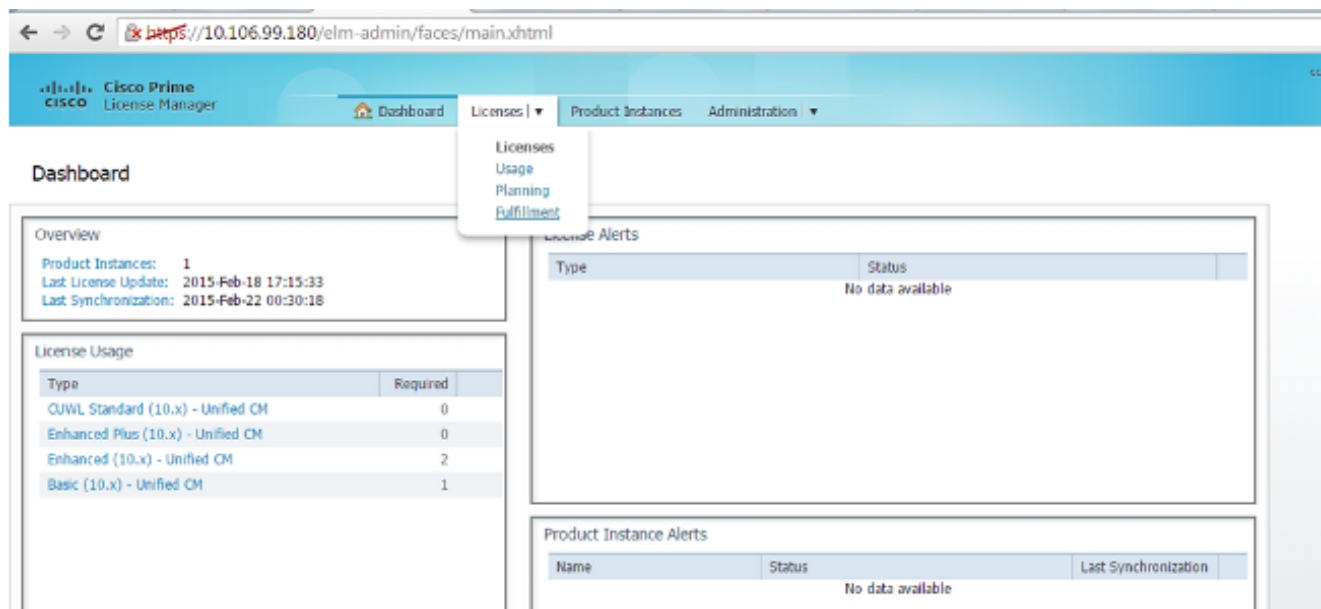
https://10.106.99.180/elm-admin/faces/main.xhtml

Cisco Prime License Manager

Dashboard Licenses | ▾ Product Instances Administration | ▾

Licenses
Usage
Planning
Fulfillment

Dashboard

Overview

Product Instances: 1
Last License Update: 2015-Feb-18 17:15:33
Last Synchronization: 2015-Feb-22 00:30:18

License Usage

| Type | Required |
|---|---|
| CUWL Standard (10.x) - Unified CM | 0 |
| Enhanced Plus (10.x) - Unified CM | 0 |
| Enhanced (10.x) - Unified CM | 2 |
| Basic (10.x) - Unified CM | 1 |

License Alerts

| Type | Status |
|---|---|
| No data available | |

Product Instance Alerts

| Name | Status | Last Synchronization |
|---|---|---|
| No data available | | |